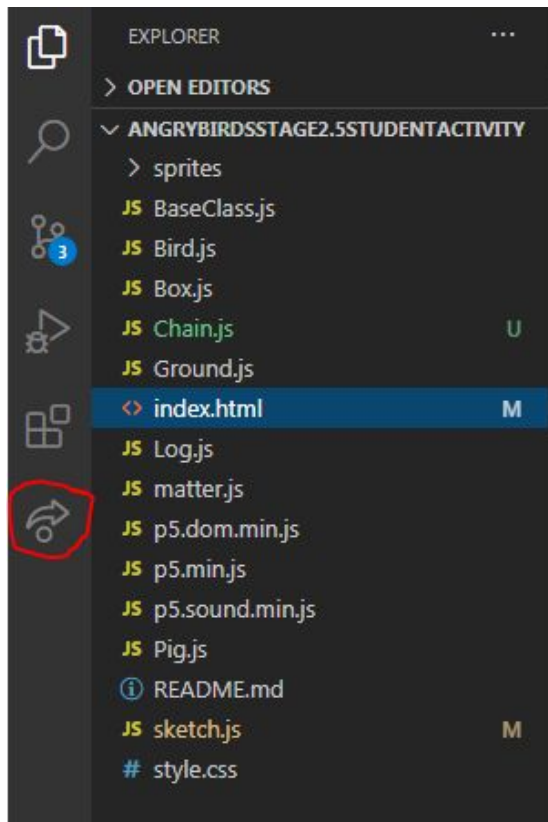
3

EXPLORER ...

> OPEN EDITORS

∨ ANGRYBIRDSSTAGE2.5STUDENTACTIVITY

> sprites

JS BaseClass.js

JS Bird.js

JS Box.js

JS Chain.js U

JS Ground.js

<> index.html M

JS Log.js

JS matter.js

JS p5.dom.min.js

JS p5.min.js

JS p5.sound.min.js

JS Pig.js

ⓘ README.md

JS sketch.js M

# style.css